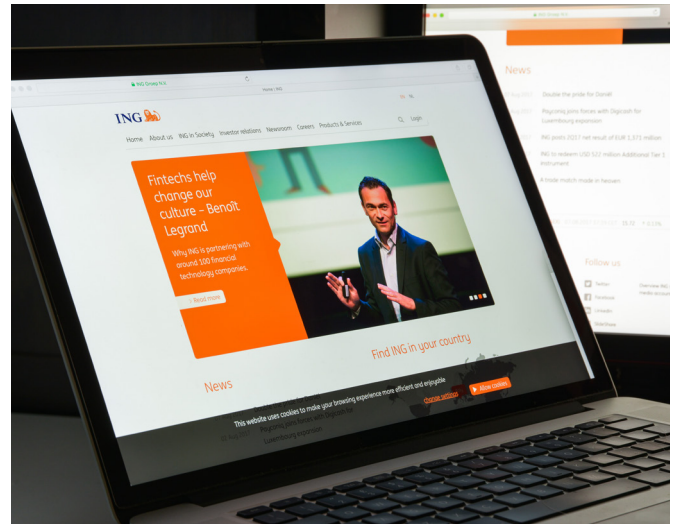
ING Groep N.V.

Home | ING

ING

Home About us ING in Society Investor relations Newsroom Careers Products & Services

Login

Fintechs help change our culture – Benoît Legrand

Why ING is partnering with around 100 financial technology companies.

> Read more

Find ING in your country

News

This website uses cookies to make your browsing experience more efficient and enjoyable

change settings

Allow cookies

News

Double the pride for Daniël

Payconiq joins forces with Digicash for Luxembourg expansion

ING posts 2017 net result of EUR 1,571 million

ING to redeem USD 522 million Additional Tier 1 instrument

A triple match made in heaven

Follow us

Twitter

Facebook

LinkedIn

YouTube

SlideShare

Overview ING media account